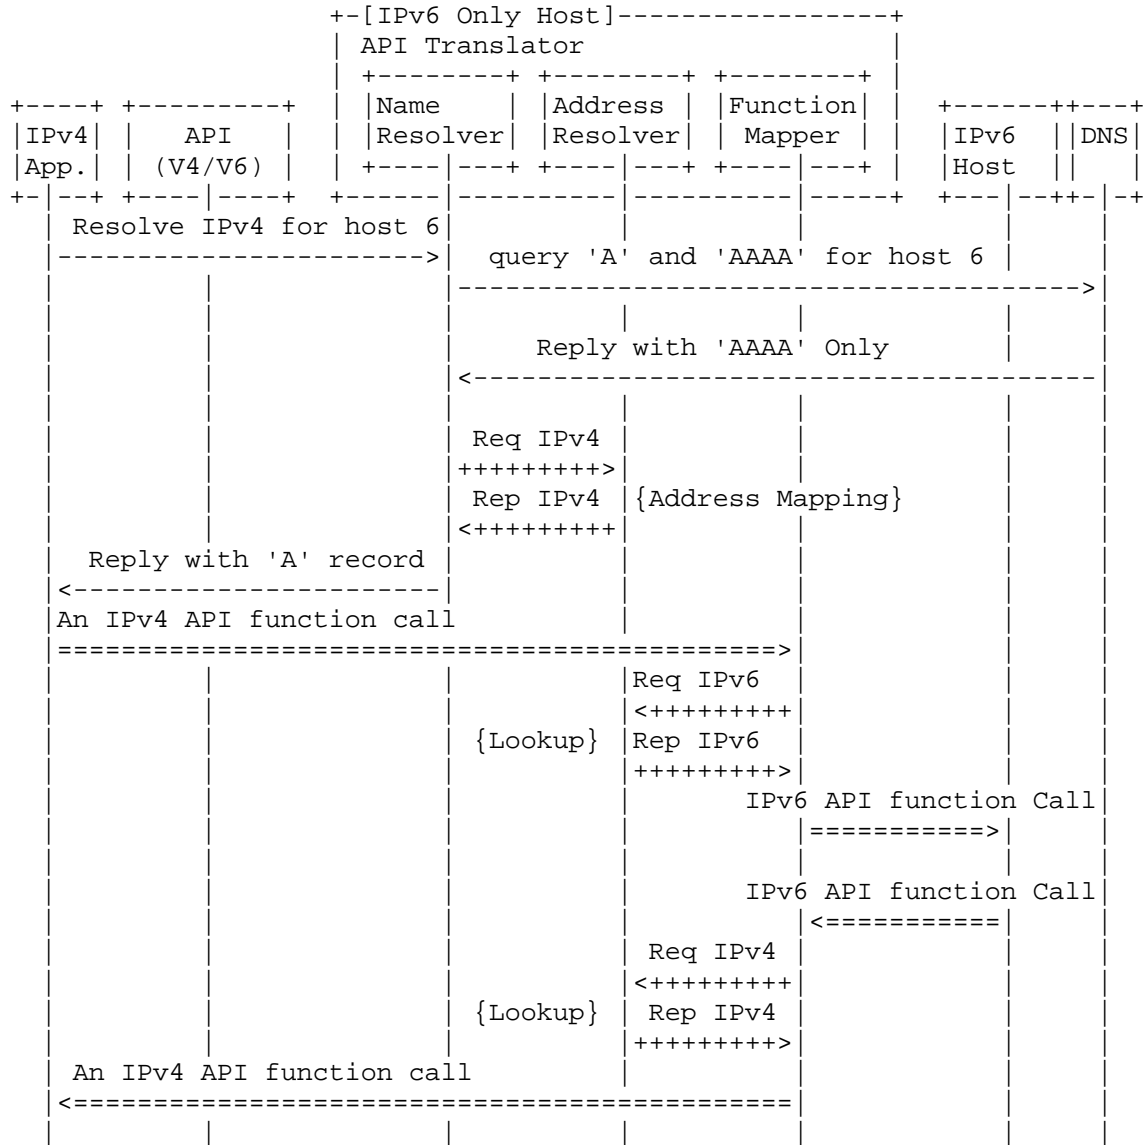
IPv6 Only Host
API Translator

Name Resolver

Address Resolver

Function Mapper

IPv4 App.

API (V4/V6)

IPv6 Host

DNS

Resolve IPv4 for host 6

query 'A' and 'AAAA' for host 6

Reply with 'AAAA' Only

Req IPv4

Rep IPv4

{Address Mapping}

Reply with 'A' record

An IPv4 API function call

Req IPv6

{Lookup}

Rep IPv6

IPv6 API function Call

IPv6 API function Call

Req IPv4

{Lookup}

Rep IPv4

An IPv4 API function call